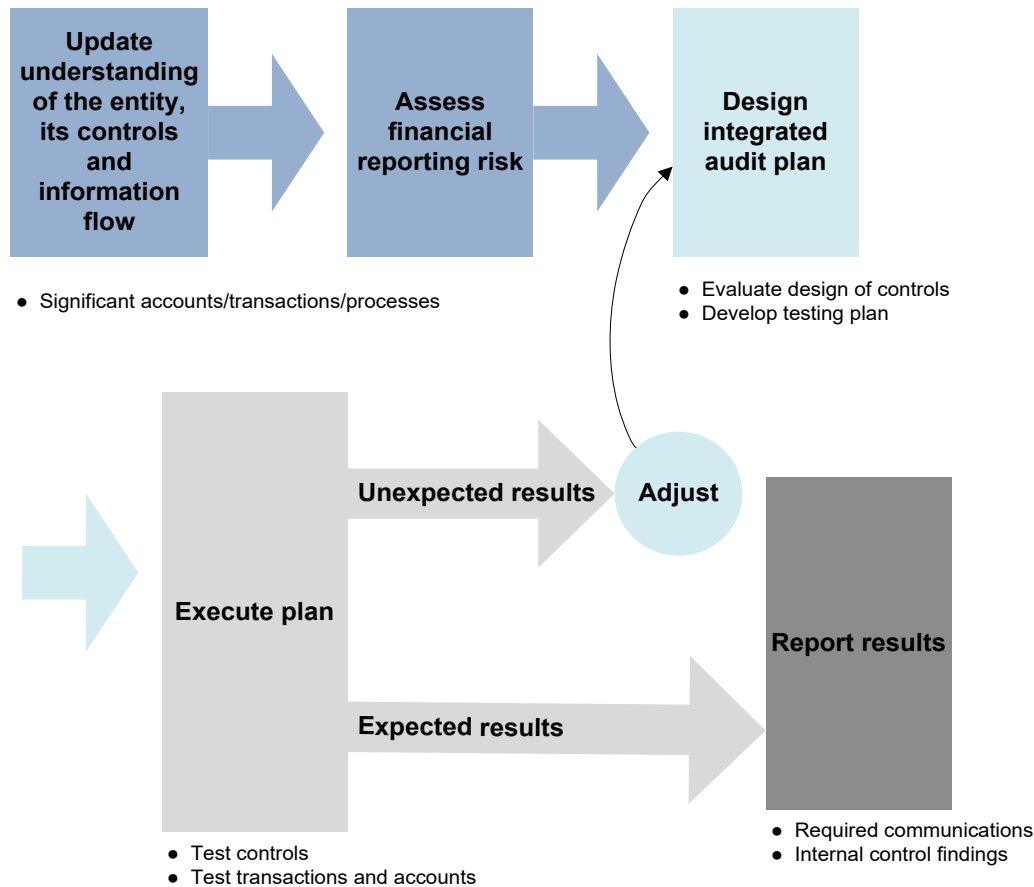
Update understanding of the entity, its controls and information flow

Assess financial reporting risk

Design integrated audit plan

● Significant accounts/transactions/processes

● Evaluate design of controls
● Develop testing plan

Execute plan

Unexpected results

Adjust

Expected results

Report results

● Test controls
● Test transactions and accounts

● Required communications
● Internal control findings